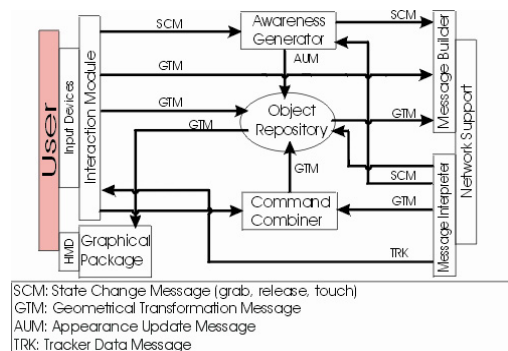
User
Input Devices
Interaction Module
SCM
Awareness Generator
SCM
Message Builder
GTM
AUM
GTM
Object Repository
GTM
Network Support
GTM
SCM
GTM
Command Combiner
GTM
Message Interpreter
HMD
Graphical Package
TRK

SCM: State Change Message (grab, release, touch)
GTM: Geometrical Transformation Message
AUM: Appearance Update Message
TRK: Tracker Data Message